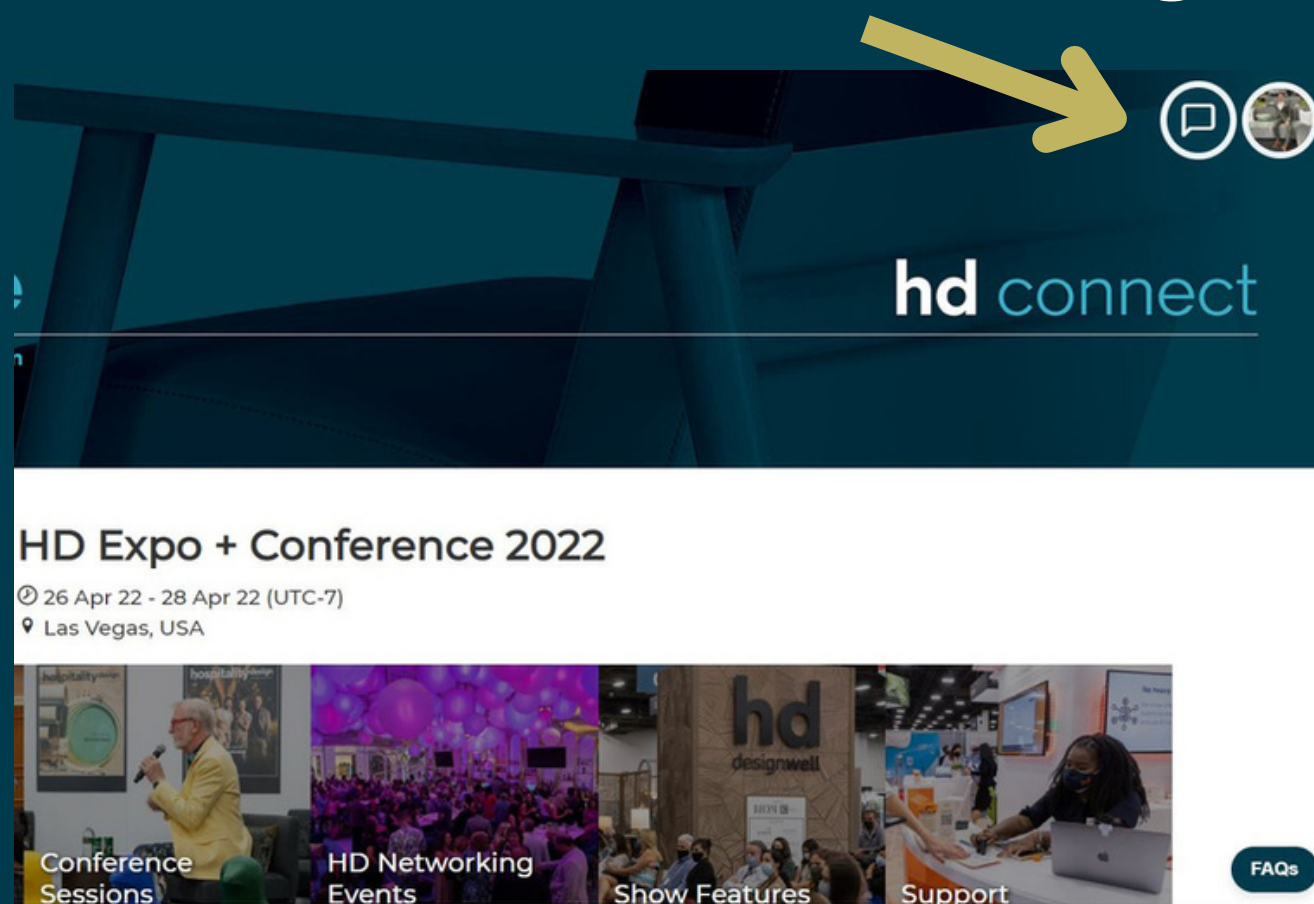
hd connect

HD Expo + Conference 2022

26 Apr 22 - 28 Apr 22 (UTC-7)
Las Vegas, USA

hospitality design

hospitality design

hd
designwell

Conference Sessions

HD Networking Events

Show Features

Support

FAQs